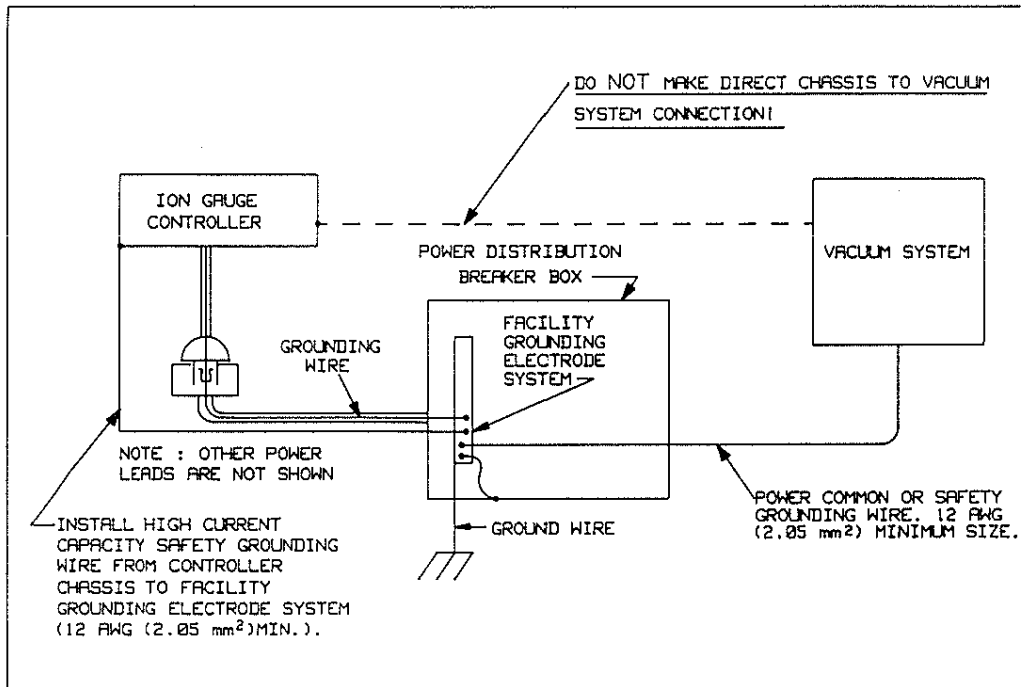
DO NOT MAKE DIRECT CHASSIS TO VACUUM SYSTEM CONNECTION!

ION GAUGE CONTROLLER

POWER DISTRIBUTION BREAKER BOX

VACUUM SYSTEM

FACILITY GROUNDING ELECTRODE SYSTEM

GROUNDING WIRE

NOTE : OTHER POWER LEADS ARE NOT SHOWN

POWER COMMON OR SAFETY GROUNDING WIRE. 12 AWG (2.05 mm2) MINIMUM SIZE.

INSTALL HIGH CURRENT CAPACITY SAFETY GROUNDING WIRE FROM CONTROLLER CHASSIS TO FACILITY GROUNDING ELECTRODE SYSTEM (12 AWG (2.05 mm$^2$)MIN.).

GROUND WIRE